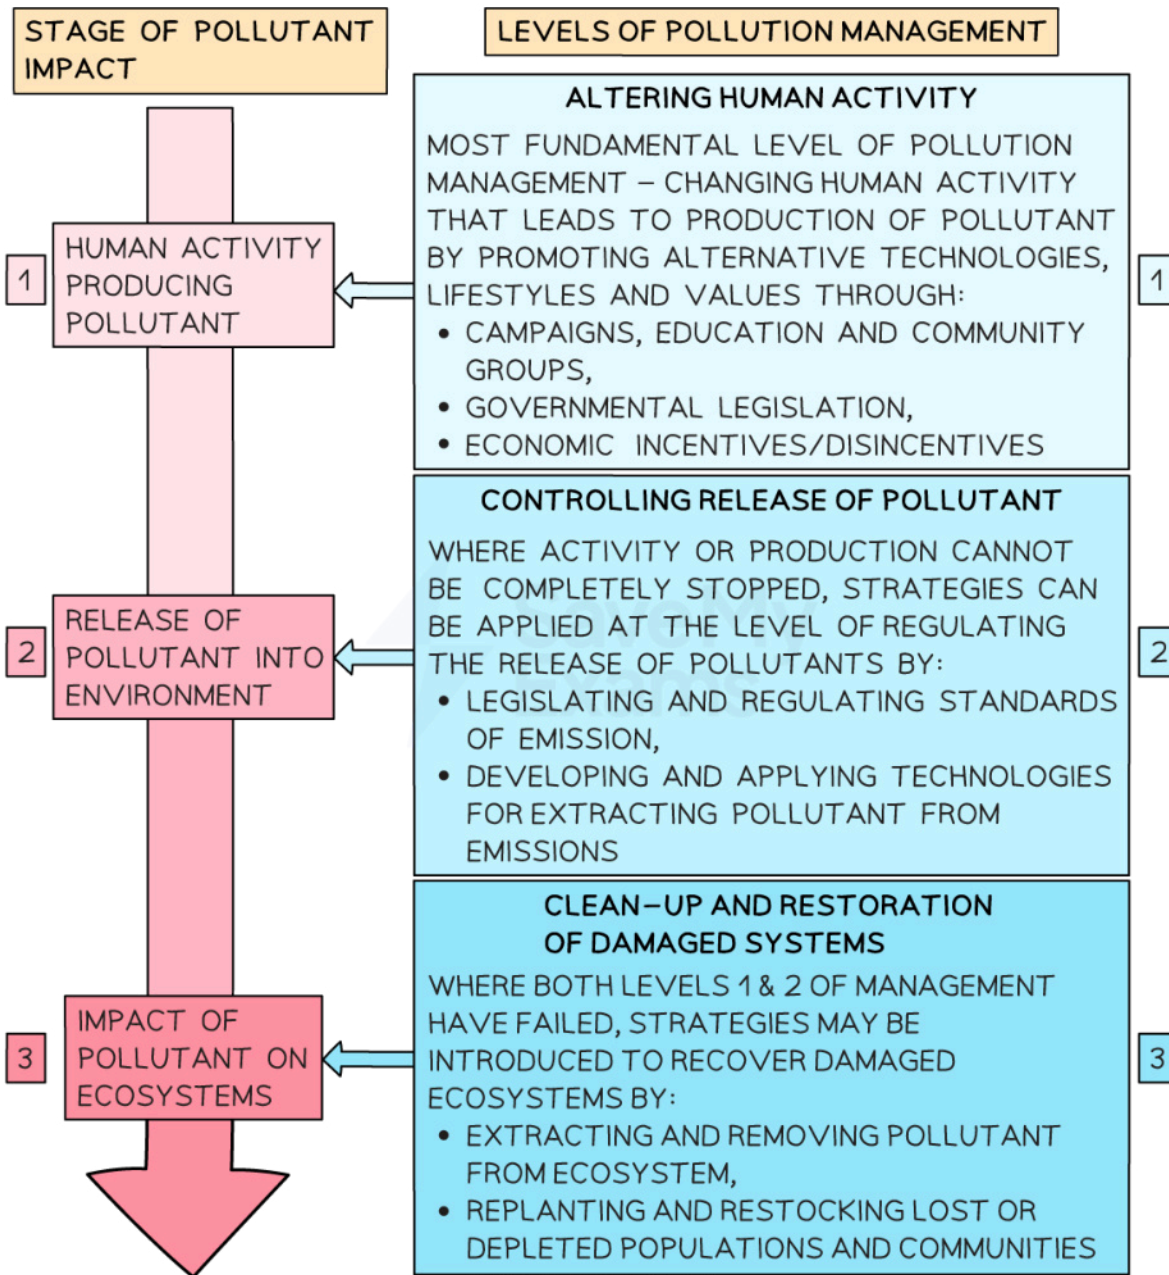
STAGE OF POLLUTANT IMPACT

LEVELS OF POLLUTION MANAGEMENT

1 HUMAN ACTIVITY PRODUCING POLLUTANT

ALTERING HUMAN ACTIVITY

MOST FUNDAMENTAL LEVEL OF POLLUTION MANAGEMENT – CHANGING HUMAN ACTIVITY THAT LEADS TO PRODUCTION OF POLLUTANT BY PROMOTING ALTERNATIVE TECHNOLOGIES, LIFESTYLES AND VALUES THROUGH:
• CAMPAIGNS, EDUCATION AND COMMUNITY GROUPS,
• GOVERNMENTAL LEGISLATION,
• ECONOMIC INCENTIVES/DISINCENTIVES

1

2 RELEASE OF POLLUTANT INTO ENVIRONMENT

CONTROLLING RELEASE OF POLLUTANT

WHERE ACTIVITY OR PRODUCTION CANNOT BE COMPLETELY STOPPED, STRATEGIES CAN BE APPLIED AT THE LEVEL OF REGULATING THE RELEASE OF POLLUTANTS BY:
• LEGISLATING AND REGULATING STANDARDS OF EMISSION,
• DEVELOPING AND APPLYING TECHNOLOGIES FOR EXTRACTING POLLUTANT FROM EMISSIONS

2

3 IMPACT OF POLLUTANT ON ECOSYSTEMS

CLEAN–UP AND RESTORATION OF DAMAGED SYSTEMS

WHERE BOTH LEVELS 1 & 2 OF MANAGEMENT HAVE FAILED, STRATEGIES MAY BE INTRODUCED TO RECOVER DAMAGED ECOSYSTEMS BY:
• EXTRACTING AND REMOVING POLLUTANT FROM ECOSYSTEM,
• REPLANTING AND RESTOCKING LOST OR DEPLETED POPULATIONS AND COMMUNITIES

3